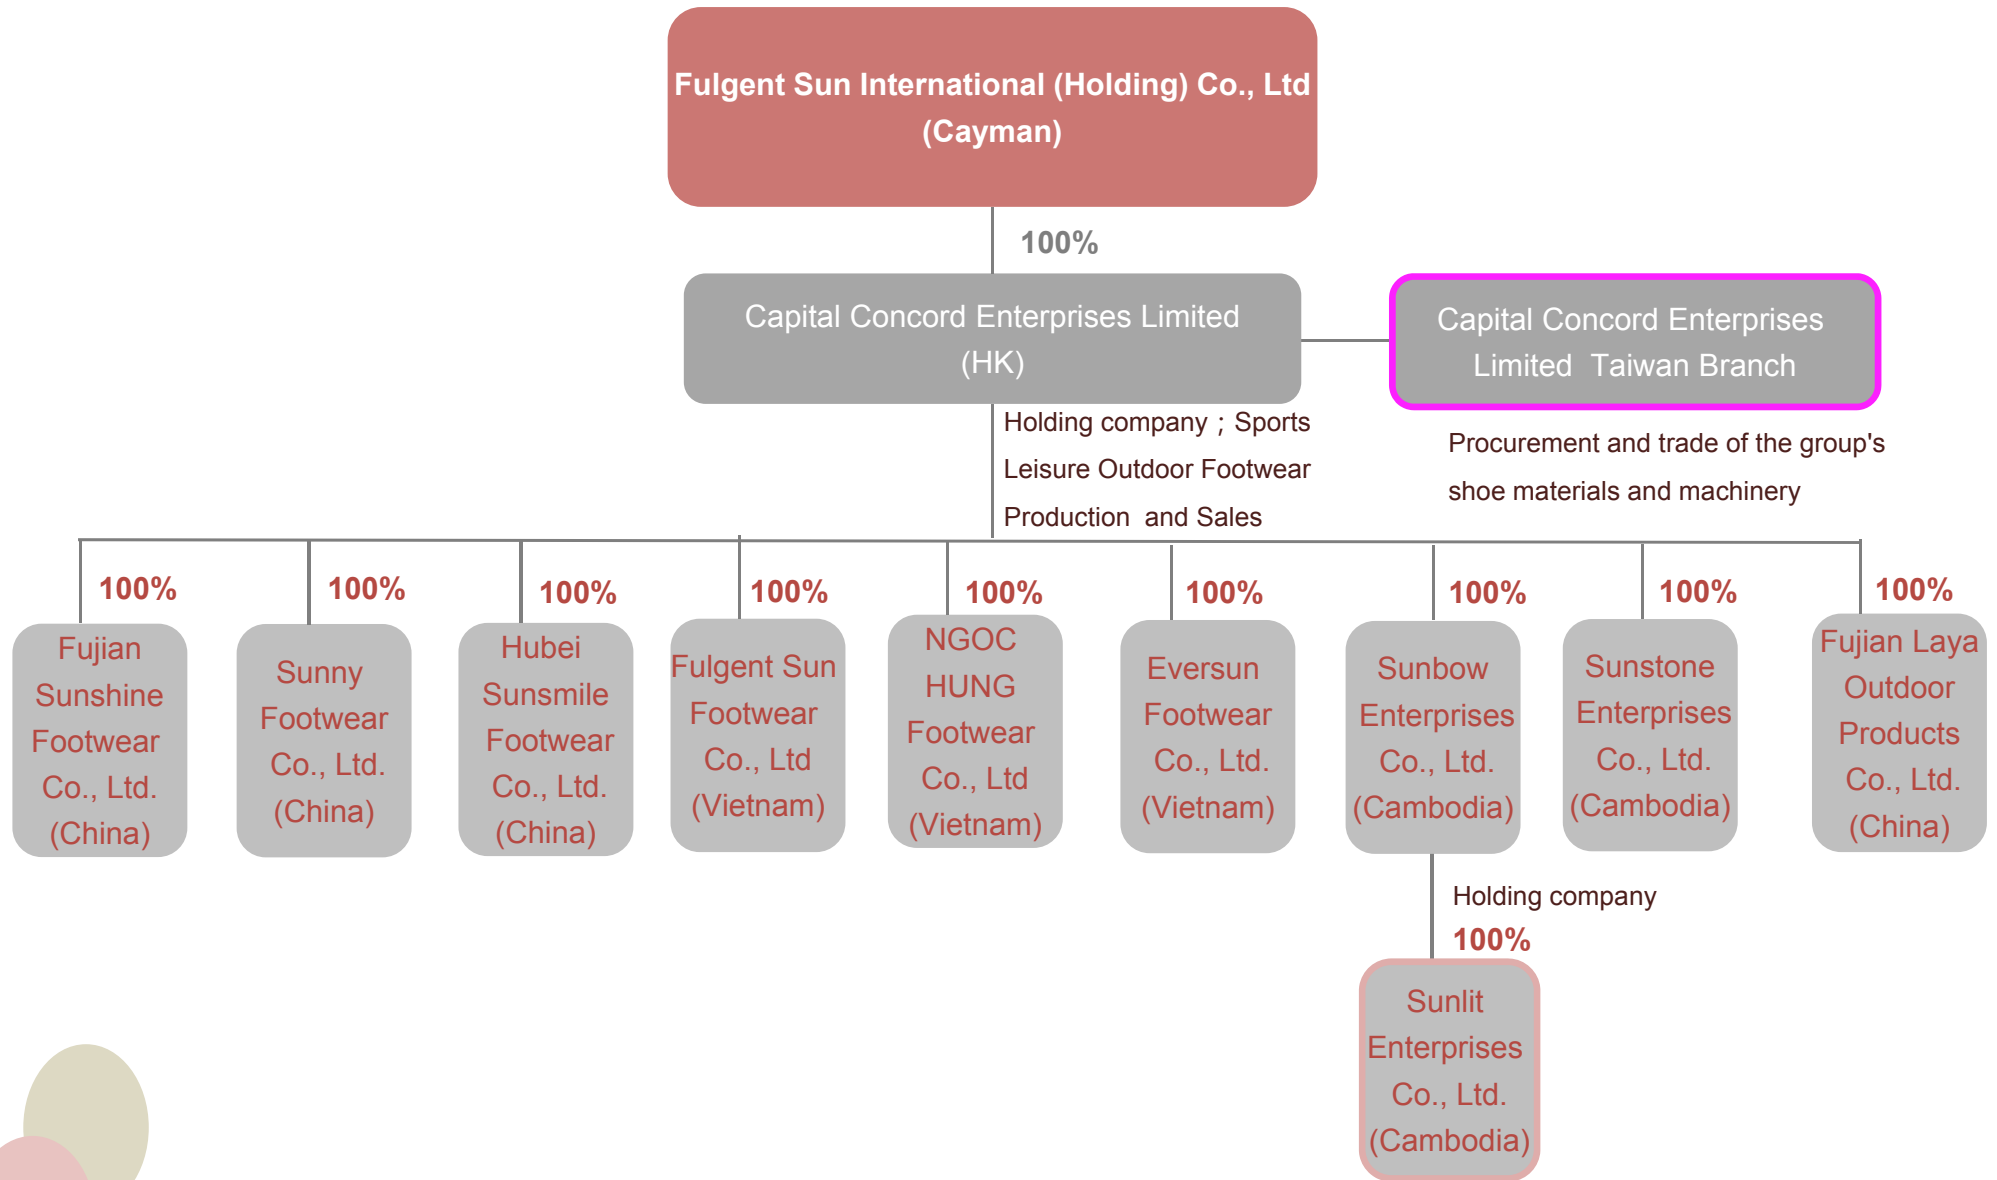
Fulgent Sun International (Holding) Co., Ltd (Cayman)

100%

Capital Concord Enterprises Limited (HK)

Capital Concord Enterprises Limited Taiwan Branch

Holding company；Sports Leisure Outdoor Footwear Production and Sales

Procurement and trade of the group's shoe materials and machinery

100%
Fujian Sunshine Footwear Co., Ltd. (China)

100%
Sunny Footwear Co., Ltd. (China)

100%
Hubei Sunsmile Footwear Co., Ltd. (China)

100%
Fulgent Sun Footwear Co., Ltd (Vietnam)

100%
NGOC HUNG Footwear Co., Ltd (Vietnam)

100%
Eversun Footwear Co., Ltd. (Vietnam)

100%
Sunbow Enterprises Co., Ltd. (Cambodia)

100%
Sunstone Enterprises Co., Ltd. (Cambodia)

100%
Fujian Laya Outdoor Products Co., Ltd. (China)

Holding company
100%
Sunlit Enterprises Co., Ltd. (Cambodia)